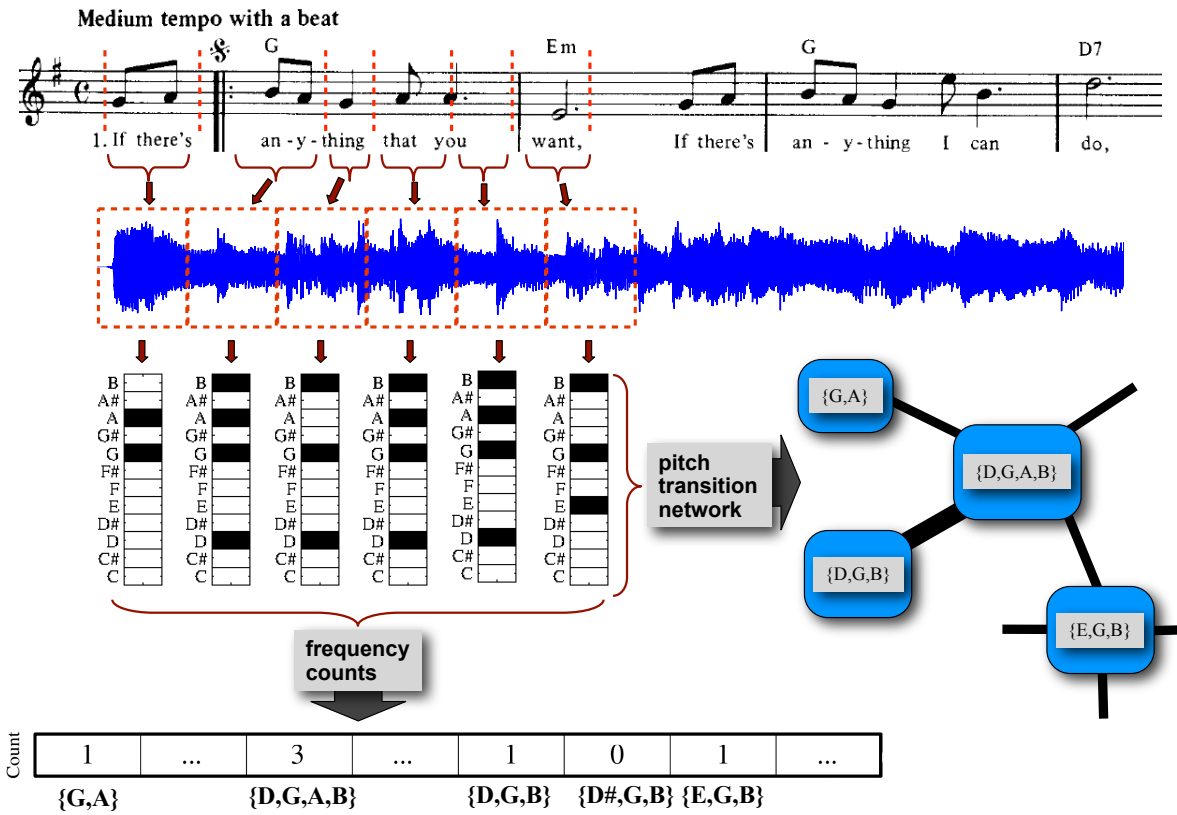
Medium tempo with a beat

G Em G D7

1. If there's an - y - thing that you want, If there's an - y - thing I can do,

| B | B | B | B | B | B |
|---|---|---|---|---|---|
| A# | A# | A# | A# | A# | A# |
| A | A | A | A | A | A |
| G# | G# | G# | G# | G# | G# |
| G | G | G | G | G | G |
| F# | F# | F# | F# | F# | F# |
| F | F | F | F | F | F |
| E | E | E | E | E | E |
| D# | D# | D# | D# | D# | D# |
| D | D | D | D | D | D |
| C# | C# | C# | C# | C# | C# |
| C | C | C | C | C | C |

pitch transition network

{G,A}

{D,G,A,B}

{D,G,B}

{E,G,B}

frequency counts

Count

| 1 | ... | 3 | ... | 1 | 0 | 1 | ... |
|---|---|---|---|---|---|---|---|

{G,A} {D,G,A,B} {D,G,B} {D#,G,B} {E,G,B}